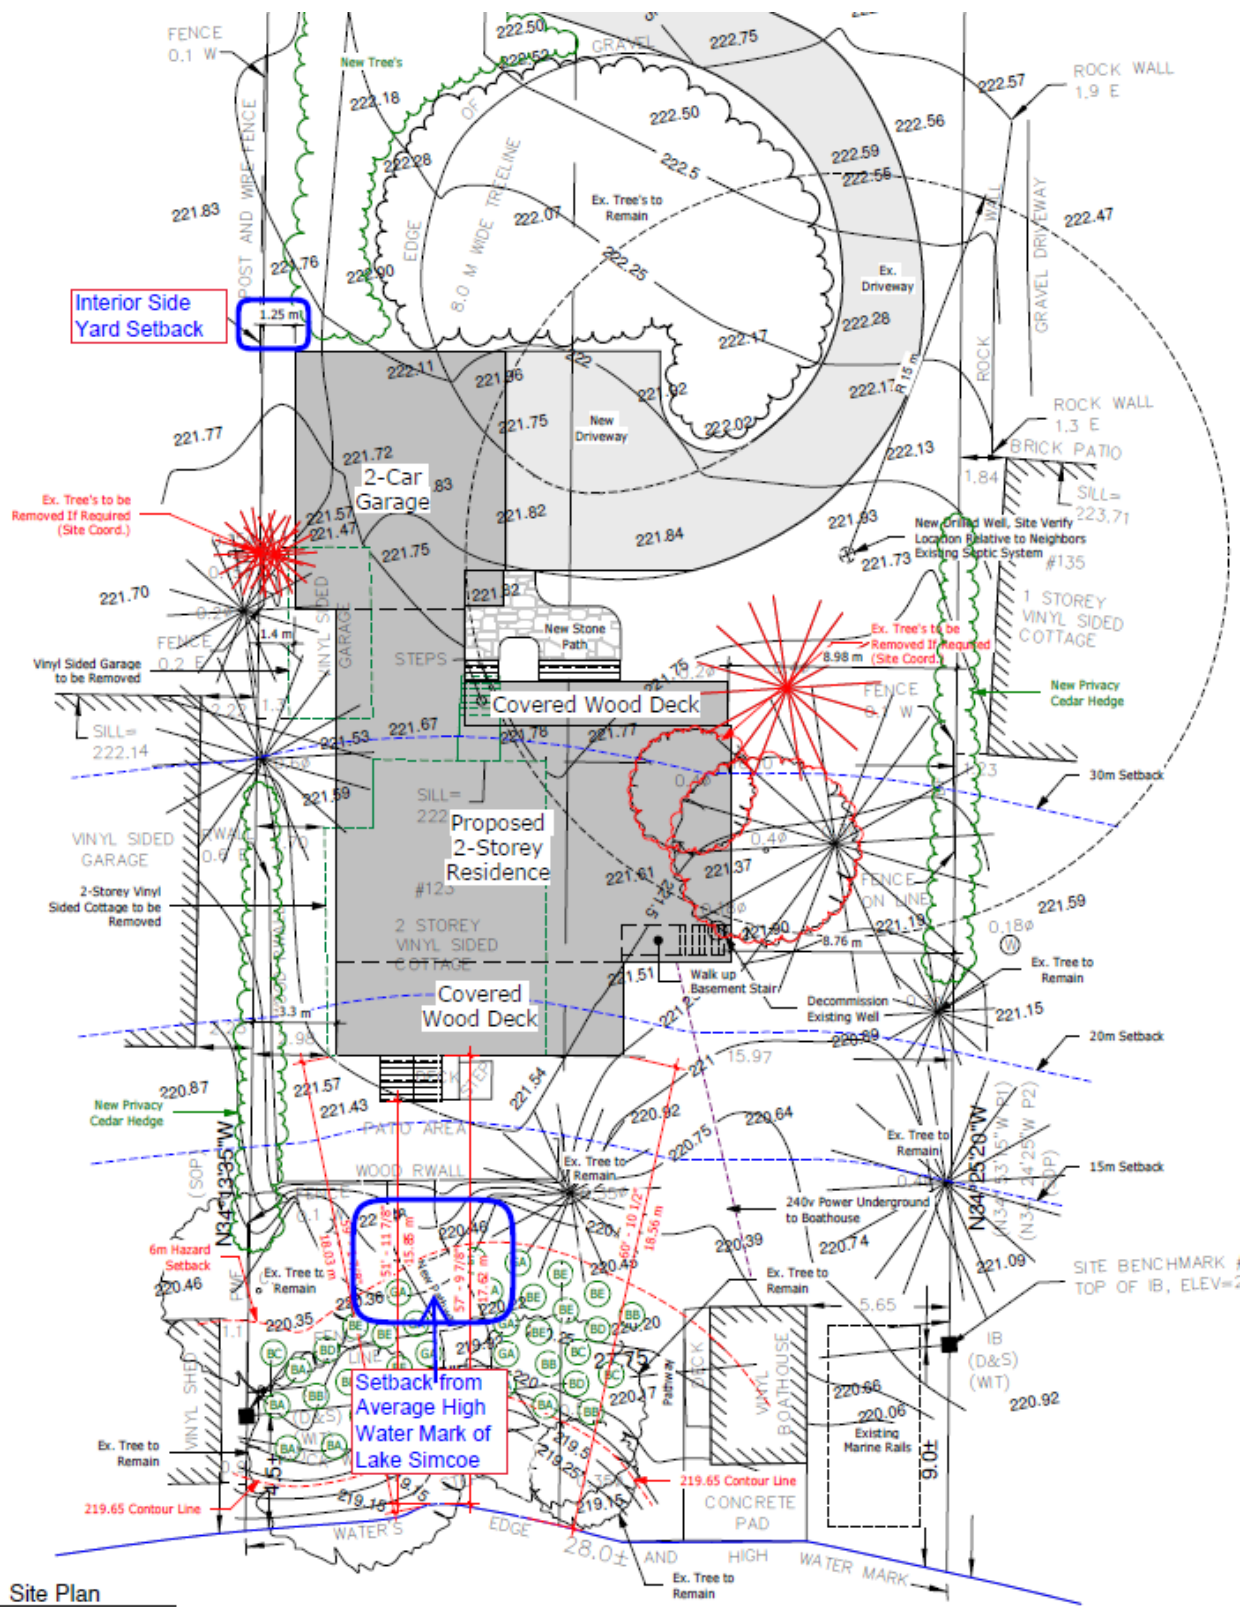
FENCE
0.1 W
New Tree's
222.50
222.52
GRAVEL
222.75
222.18
222.28
222.50
222.56
ROCK WALL
1.9 E
222.57
222.5
222.59
222.55
221.83
EDGE
8.0 M WIDE TREELINE
222.07
Ex. Tree's to Remain
222.47
221.76
222.90
222.25
Ex. Driveway
GRAVEL DRIVEWAY
POST AND WIRE FENCE
Interior Side Yard Setback
1.25 m
222.28
222.17
222.11
221.96
221.92
222.17
R15 m
ROCK
ROCK WALL
1.3 E
221.77
221.75
New Driveway
222.02
BRICK PATIO
222.13
1.84
221.72
2-Car Garage
83
SILL= 223.71
Ex. Tree's to be Removed If Required (Site Coord.)
221.57
221.47
221.82
221.84
221.93
New Drilled Well, Site Verify Location Relative to Neighbors Existing Septic System
221.73
#135
221.75
221.70
221.82
1 STOREY VINYL SIDED COTTAGE
New Stone Path
Ex. Tree's to be Removed If Required (Site Coord.)
1.4 m
VINYL SIDED GARAGE
FENCE
0.2 E
STEPS
8.98 m
Vinyl Sided Garage to be Removed
FENCE
0.1 W
New Privacy Cedar Hedge
Covered Wood Deck
SILL= 222.14
221.67
221.53
221.78
221.77
30m Setback
221.59
SILL=
222
Proposed 2-Storey Residence
VINYL SIDED GARAGE
0.4ø
221.61
221.37
FENCE ON LINE
#123
2-Storey Vinyl Sided Cottage to be Removed
221.59
2 STOREY VINYL SIDED COTTAGE
221.90
221.19
0.18ø
8.76 m
Ex. Tree to Remain
221.51
Walk up Basement Stair
Decommission Existing Well
221.15
Covered Wood Deck
3.3 m
220.89
20m Setback
15.97
220.87
221.57
221.54
New Privacy Cedar Hedge
221.43
220.92
220.64
PATIO AREA
220.75
Ex. Tree to Remain
N34°25'20"W
15m Setback
WOOD RWALL
Ex. Tree to Remain
240v Power Underground to Boathouse
N34°33'35"W
220.46
220.74
220.39
6m Hazard Setback
220.46
Ex. Tree to Remain
Ex. Tree to Remain
221.09
SITE BENCHMARK
TOP OF IB, ELEV=
220.35
5.65
220.20
IB (D&S) (WIT)
Setback from Average High Water Mark of Lake Simcoe
220.66
220.06
220.92
Existing Marine Rails
BOATHOUSE
Pathway
Ex. Tree to Remain
9.0±
219.65 Contour Line
219.65 Contour Line
219.15
219.15
CONCRETE PAD
WATER'S EDGE
28.0±
AND HIGH WATER MARK
Ex. Tree to Remain
Site Plan